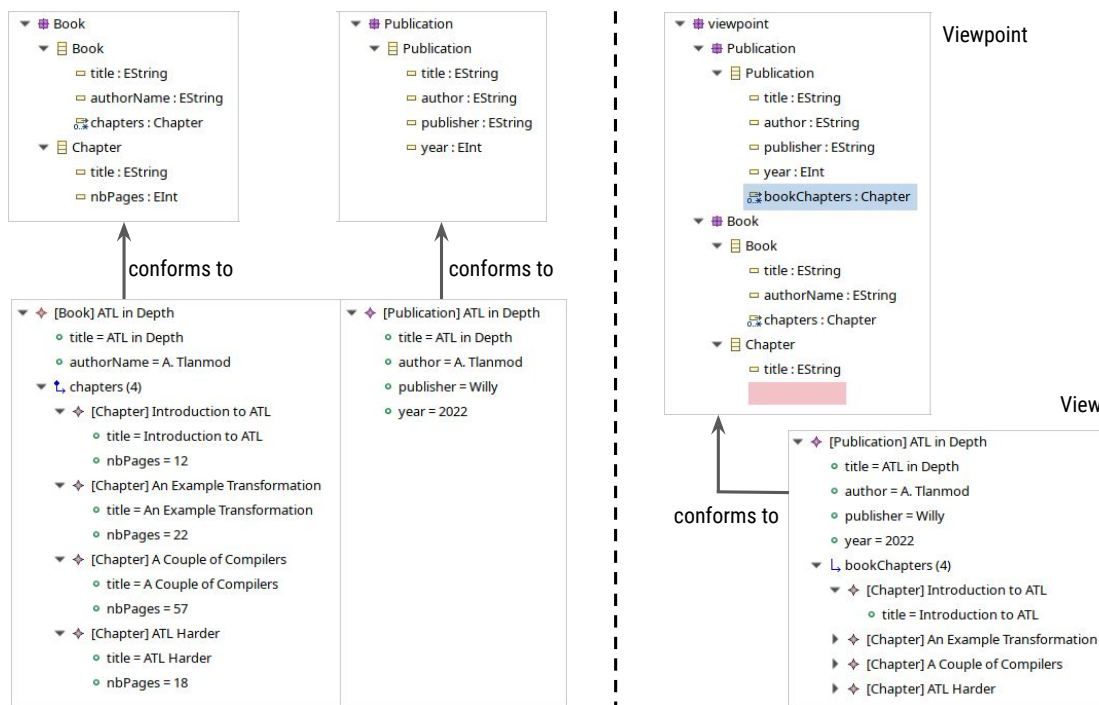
Book
Book
title : EString
authorName : EString
chapters : Chapter
Chapter
title : EString
nbPages : EInt

Publication
Publication
title : EString
author : EString
publisher : EString
year : EInt

conforms to

conforms to

[Book] ATL in Depth
title = ATL in Depth
authorName = A. Tlanmod
chapters (4)
[Chapter] Introduction to ATL
title = Introduction to ATL
nbPages = 12
[Chapter] An Example Transformation
title = An Example Transformation
nbPages = 22
[Chapter] A Couple of Compilers
title = A Couple of Compilers
nbPages = 57
[Chapter] ATL Harder
title = ATL Harder
nbPages = 18

[Publication] ATL in Depth
title = ATL in Depth
author = A. Tlanmod
publisher = Willy
year = 2022

viewpoint
Publication
Publication
title : EString
author : EString
publisher : EString
year : EInt
bookChapters : Chapter
Book
Book
title : EString
authorName : EString
chapters : Chapter
Chapter
title : EString

Viewpoint

View

conforms to

[Publication] ATL in Depth
title = ATL in Depth
author = A. Tlanmod
publisher = Willy
year = 2022
bookChapters (4)
[Chapter] Introduction to ATL
title = Introduction to ATL
[Chapter] An Example Transformation
[Chapter] A Couple of Compilers
[Chapter] ATL Harder